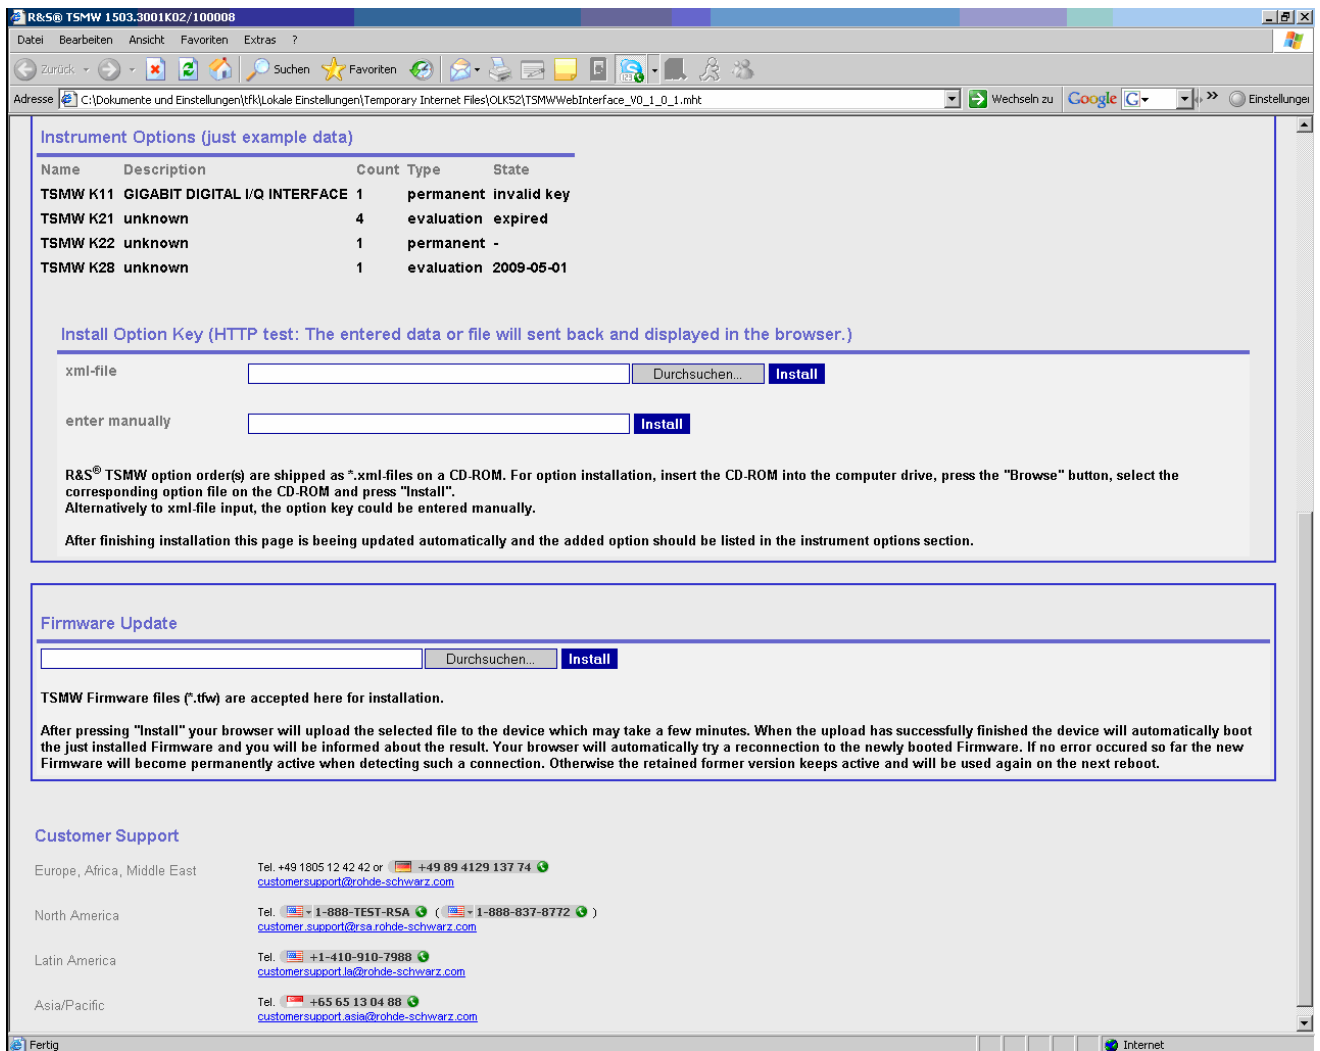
R&S® TSMW 1503.3001K02/100008

Datei Bearbeiten Ansicht Favoriten Extras ?

Zurück Suchen Favoriten

Adresse C:\Dokumente und Einstellungen\tfk\Lokale Einstellungen\Temporary Internet Files\OLK52\TSMWWebInterface_V0_1_0_1.mht Wechseln zu Google Einstellungen

Instrument Options (just example data)

| Name | Description | Count | Type | State |
|---|---|---|---|---|
| TSMW K11 | GIGABIT DIGITAL I/Q INTERFACE | 1 | permanent | invalid key |
| TSMW K21 | unknown | 4 | evaluation | expired |
| TSMW K22 | unknown | 1 | permanent | - |
| TSMW K28 | unknown | 1 | evaluation | 2009-05-01 |

Install Option Key (HTTP test: The entered data or file will sent back and displayed in the browser.)

xml-file Durchsuchen... Install

enter manually Install

R&S® TSMW option order(s) are shipped as *.xml-files on a CD-ROM. For option installation, insert the CD-ROM into the computer drive, press the "Browse" button, select the corresponding option file on the CD-ROM and press "Install".
Alternatively to xml-file input, the option key could be entered manually.

After finishing installation this page is beeing updated automatically and the added option should be listed in the instrument options section.

Firmware Update

Durchsuchen... Install

TSMW Firmware files (*.tfw) are accepted here for installation.

After pressing "Install" your browser will upload the selected file to the device which may take a few minutes. When the upload has successfully finished the device will automatically boot the just installed Firmware and you will be informed about the result. Your browser will automatically try a reconnection to the newly booted Firmware. If no error occured so far the new Firmware will become permanently active when detecting such a connection. Otherwise the retained former version keeps active and will be used again on the next reboot.

Customer Support

Europe, Africa, Middle East Tel. +49 1805 12 42 42 or +49 89 4129 137 74
customersupport@rohde-schwarz.com

North America Tel. 1-888-TEST-RSA ( 1-888-837-8772 )
customer.support@rsa.rohde-schwarz.com

Latin America Tel. +1-410-910-7988
customersupport.la@rohde-schwarz.com

Asia/Pacific Tel. +65 65 13 04 88
customersupport.asia@rohde-schwarz.com

Fertig Internet